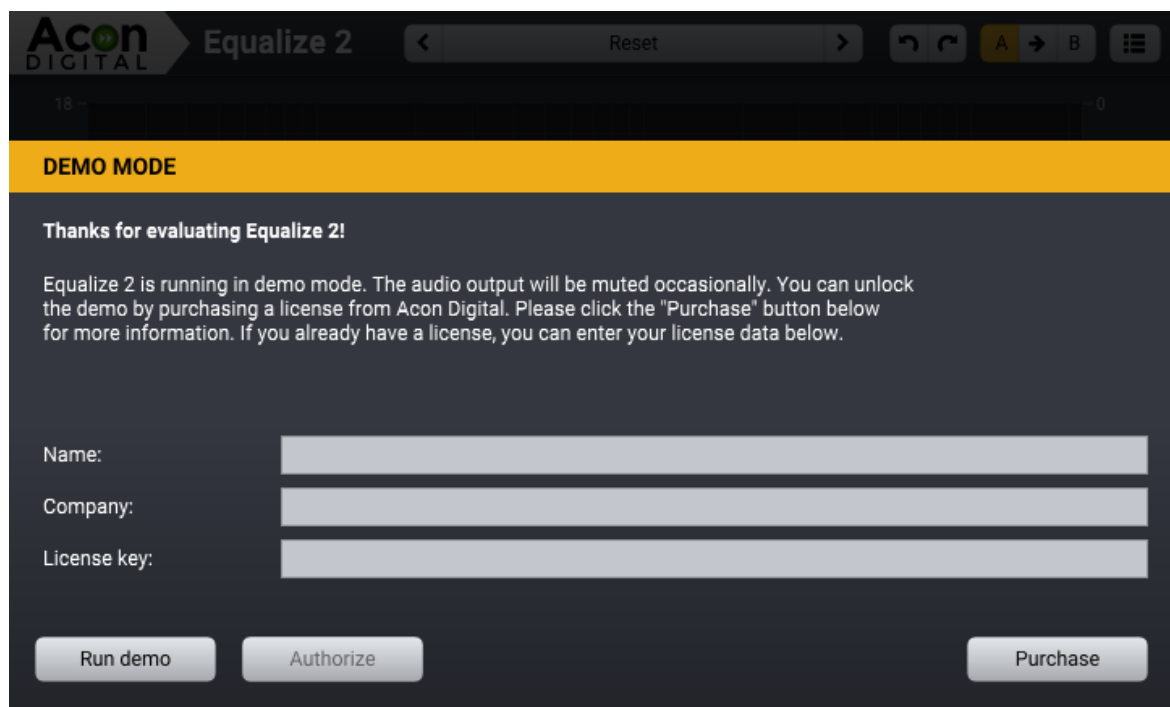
Acon DIGITAL

Equalize 2

Reset

A B

18

0

DEMO MODE

Thanks for evaluating Equalize 2!

Equalize 2 is running in demo mode. The audio output will be muted occasionally. You can unlock the demo by purchasing a license from Acon Digital. Please click the "Purchase" button below for more information. If you already have a license, you can enter your license data below.

Name:

Company:

License key:

Run demo

Authorize

Purchase